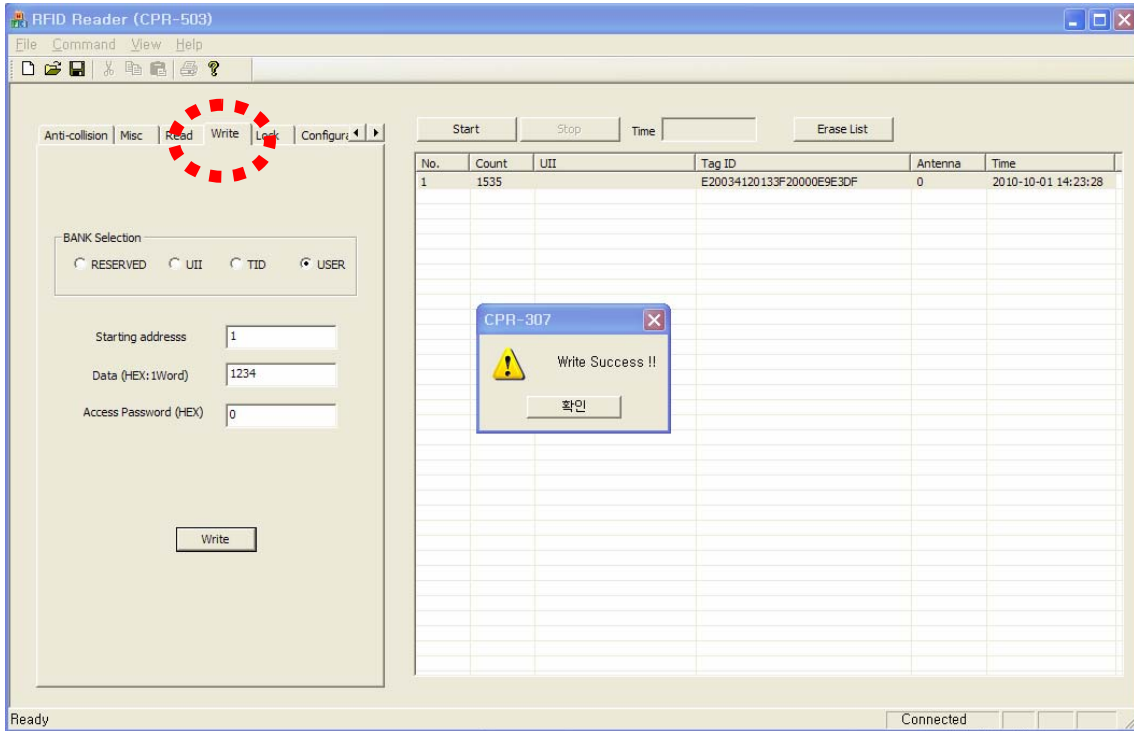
RFID Reader (CPR-503)

File Command View Help

Anti-collision Misc Read Write Lock Configura

BANK Selection
RESERVED UII TID USER

Starting addresss 1
Data (HEX:1Word) 1234
Access Password (HEX) 0

Write

Start Stop Time Erase List

| No. | Count | UII | Tag ID | Antenna | Time |
|---|---|---|---|---|---|
| 1 | 1535 | | E20034120133F20000E9E3DF | 0 | 2010-10-01 14:23:28 |

CPR-307
Write Success !!
확인

Ready
Connected